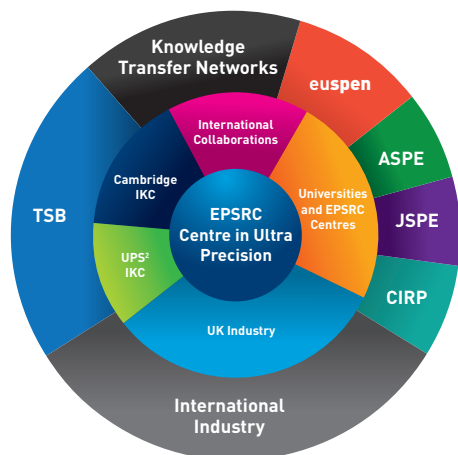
Knowledge Transfer Networks

euspen

ASPE

JSPE

CIRP

TSB

International Collaborations

Cambridge IKC

Universities and EPSRC Centres

EPSRC Centre in Ultra Precision

UPS$^2$ IKC

UK Industry

International Industry